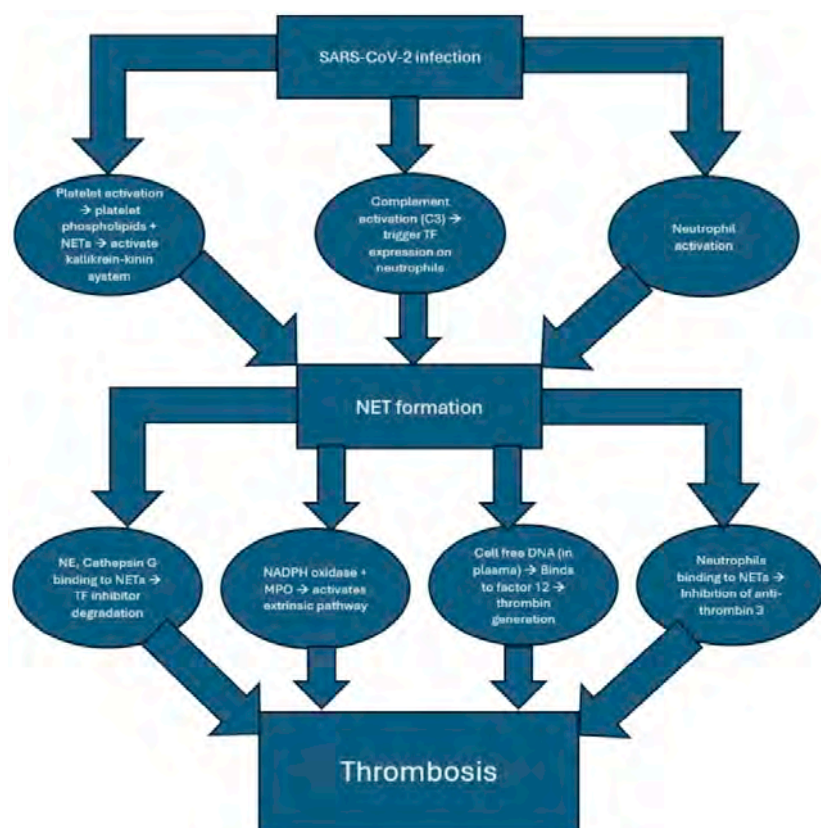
SARS-CoV-2 infection

Platelet activation → platelet phospholipids + NETs → activate kallikrein-kinin system

Complement activation (C3) → trigger TF expression on neutrophils

Neutrophil activation

NET formation

NE, Cathepsin G binding to NETs → TF inhibitor degradation

NADPH oxidase + MPO → activates extrinsic pathway

Cell free DNA (in plasma) → Binds to factor 12 → thrombin generation

Neutrophils binding to NETs → Inhibition of anti-thrombin 3

Thrombosis